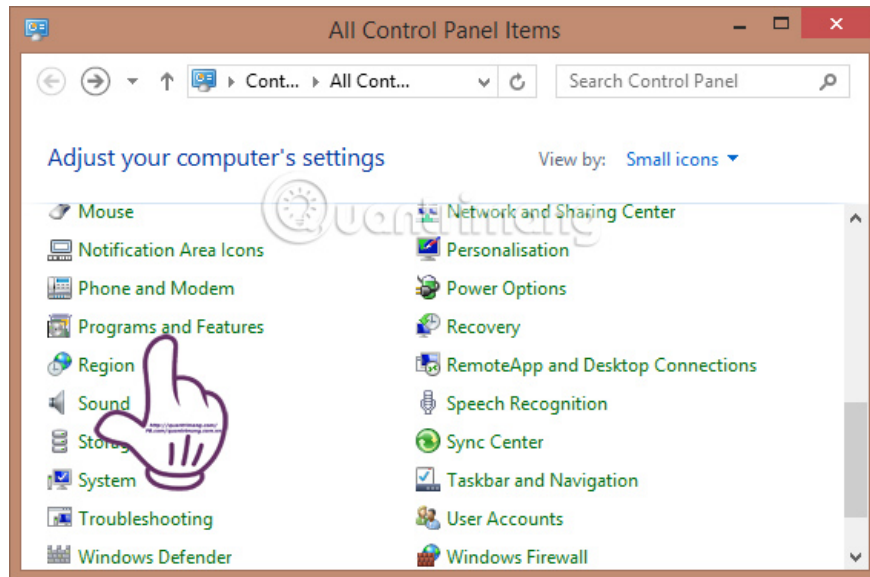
All Control Panel Items

Cont... ▸ All Cont...

Search Control Panel

Adjust your computer's settings

View by: Small icons

Mouse
Notification Area Icons
Phone and Modem
Programs and Features
Region
Sound
Stor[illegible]
System
Troubleshooting
Windows Defender

Network and Sharing Center
Personalisation
Power Options
Recovery
RemoteApp and Desktop Connections
Speech Recognition
Sync Center
Taskbar and Navigation
User Accounts
Windows Firewall

Quantrimang

http://quantrimang.com/
fb.com/quantrimang.com.vn